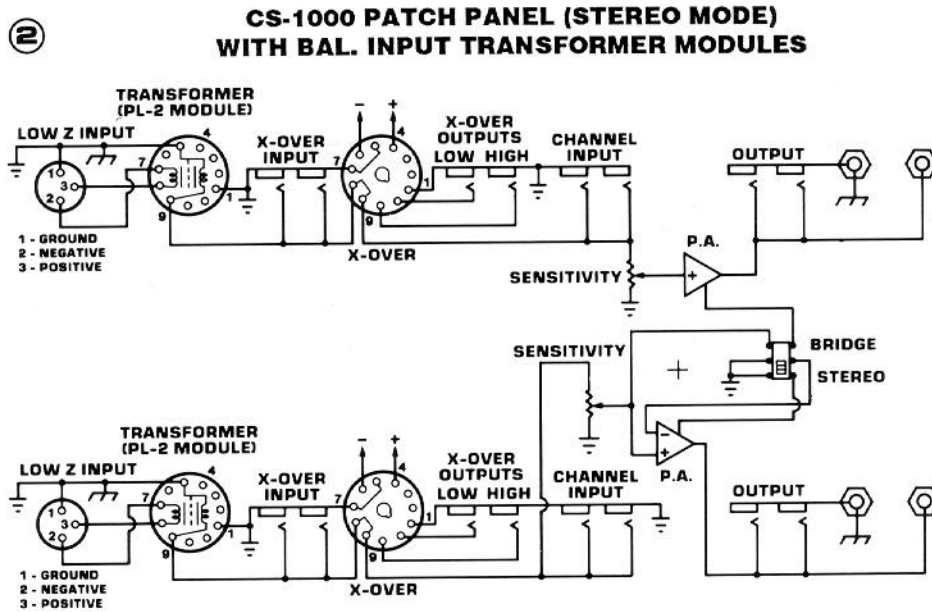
②

CS-1000 PATCH PANEL (STEREO MODE)
WITH BAL. INPUT TRANSFORMER MODULES

TRANSFORMER
(PL-2 MODULE)

LOW Z INPUT

1
3
2

7
4
9
1

1 - GROUND
2 - NEGATIVE
3 - POSITIVE

X-OVER
INPUT

−
+
7
4
1
9

X-OVER

X-OVER
OUTPUTS
LOW HIGH

CHANNEL
INPUT

OUTPUT

P.A.

SENSITIVITY

SENSITIVITY

BRIDGE

STEREO

+

P.A.

TRANSFORMER
(PL-2 MODULE)

LOW Z INPUT

1
3
2

7
4
9
1

1 - GROUND
2 - NEGATIVE
3 - POSITIVE

X-OVER
INPUT

−
+
7
4
1
9

X-OVER

X-OVER
OUTPUTS
LOW HIGH

CHANNEL
INPUT

OUTPUT